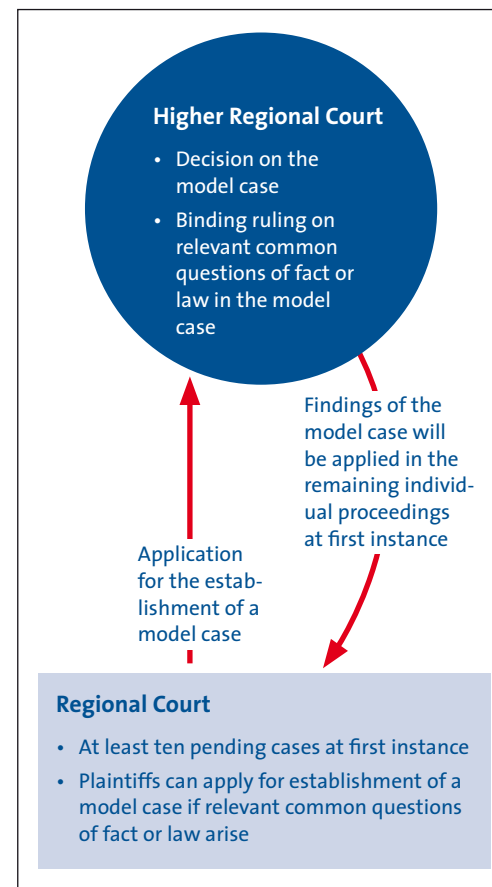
Higher Regional Court

- Decision on the model case
- Binding ruling on relevant common questions of fact or law in the model case

Findings of the model case will be applied in the remaining individual proceedings at first instance

Application for the establishment of a model case

Regional Court

- At least ten pending cases at first instance
- Plaintiffs can apply for establishment of a model case if relevant common questions of fact or law arise